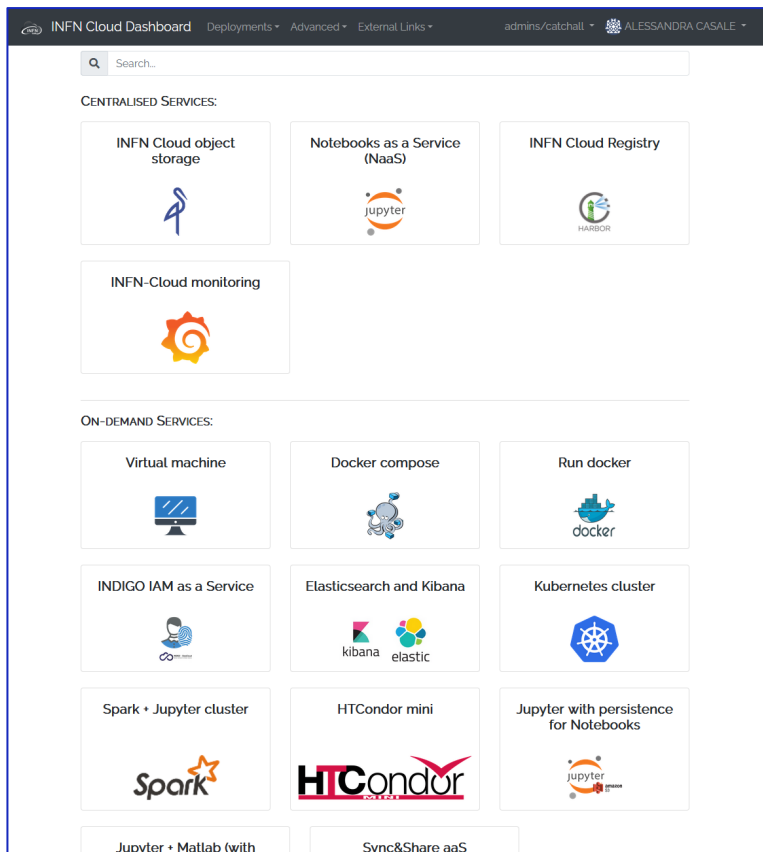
INFN Cloud Dashboard Deployments ▾ Advanced ▾ External Links ▾ admins/catchall ▾ ALESSANDRA CASALE ▾

Search...

CENTRALISED SERVICES:

INFN Cloud object storage

Notebooks as a Service (NaaS)

jupyter

INFN Cloud Registry

HARBOR

INFN-Cloud monitoring

ON-DEMAND SERVICES:

Virtual machine

Docker compose

Run docker

docker

INDIGO IAM as a Service

Elasticsearch and Kibana

kibana elastic

Kubernetes cluster

Spark + Jupyter cluster

Spark

HTCondor mini

HTCondor MINI

Jupyter with persistence for Notebooks

jupyter

Jupyter + Matlab (with

Sync&Share aaS